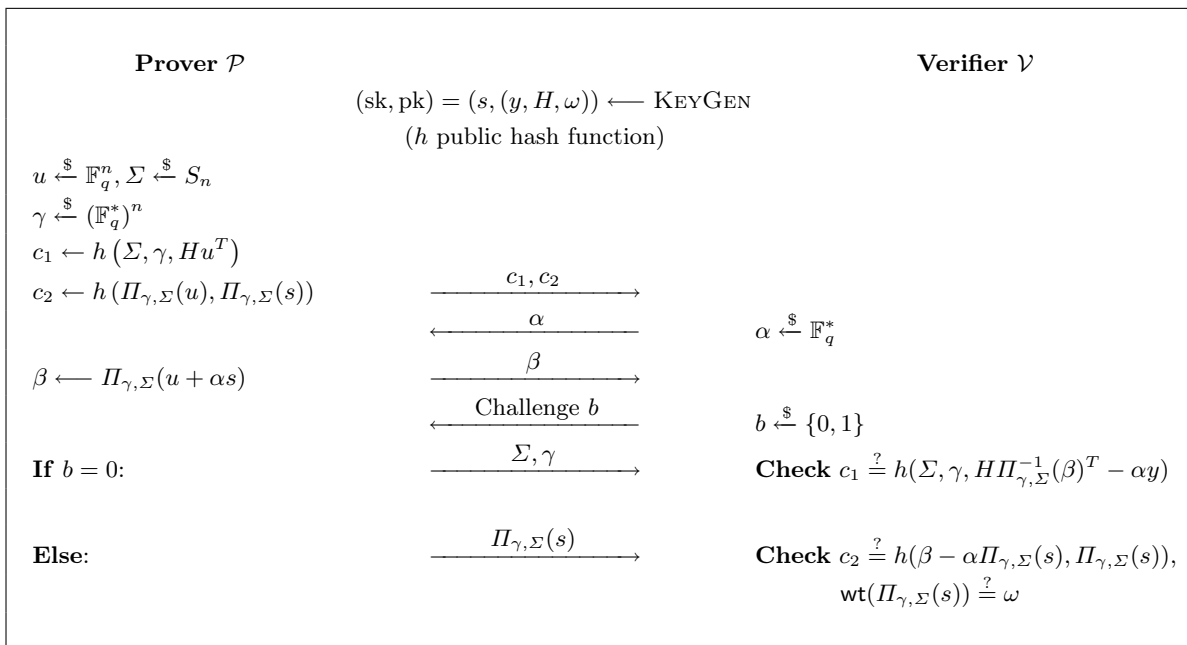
**Prover $\mathcal{P}$** **Verifier $\mathcal{V}$**

$(\mathrm{sk}, \mathrm{pk}) = (s, (y, H, \omega)) \longleftarrow$ KeyGen

($h$ public hash function)

$u \xleftarrow{\$} \mathbb{F}_q^n, \Sigma \xleftarrow{\$} S_n$

$\gamma \xleftarrow{\$} (\mathbb{F}_q^*)^n$

$c_1 \leftarrow h\left(\Sigma, \gamma, Hu^T\right)$

$c_2 \leftarrow h\left(\Pi_{\gamma,\Sigma}(u), \Pi_{\gamma,\Sigma}(s)\right)$ $\xrightarrow{c_1, c_2}$

$\xleftarrow{\alpha}$ $\alpha \xleftarrow{\$} \mathbb{F}_q^*$

$\beta \longleftarrow \Pi_{\gamma,\Sigma}(u + \alpha s)$ $\xrightarrow{\beta}$

$\xleftarrow{\text{Challenge } b}$ $b \xleftarrow{\$} \{0, 1\}$

**If** $b = 0$: $\xrightarrow{\Sigma, \gamma}$ **Check** $c_1 \stackrel{?}{=} h(\Sigma, \gamma, H\Pi_{\gamma,\Sigma}^{-1}(\beta)^T - \alpha y)$

**Else**: $\xrightarrow{\Pi_{\gamma,\Sigma}(s)}$ **Check** $c_2 \stackrel{?}{=} h(\beta - \alpha\Pi_{\gamma,\Sigma}(s), \Pi_{\gamma,\Sigma}(s))$,

$\mathsf{wt}(\Pi_{\gamma,\Sigma}(s)) \stackrel{?}{=} \omega$